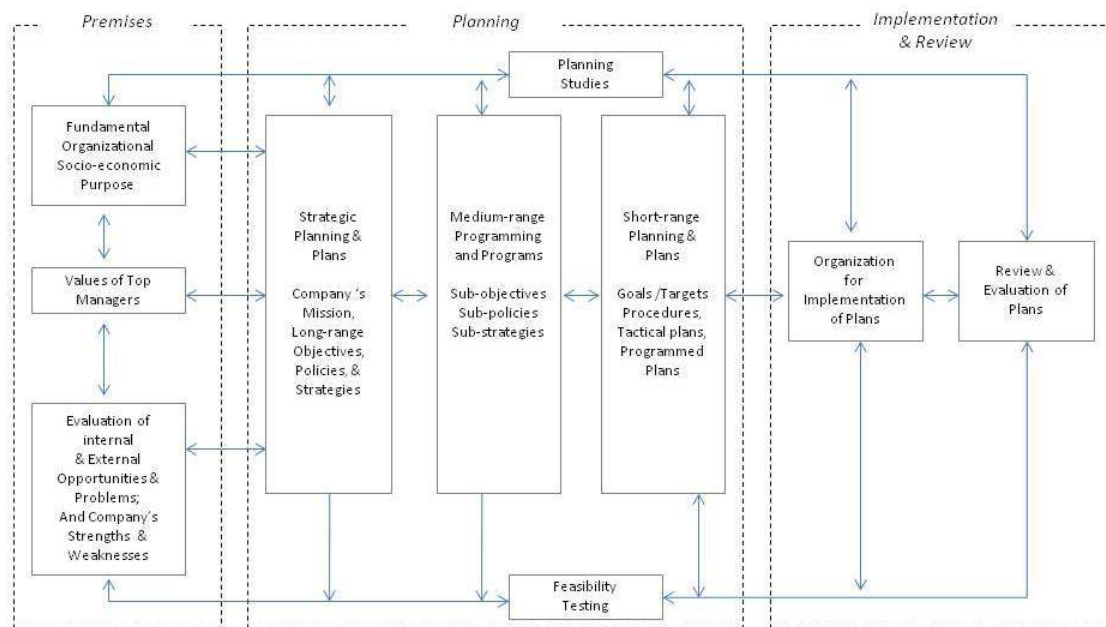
Premises

Planning

Implementation & Review

Planning Studies

Fundamental Organizational Socio-economic Purpose

Values of Top Managers

Evaluation of internal & External Opportunities & Problems; And Company's Strengths & Weaknesses

Strategic Planning & Plans

Company 's Mission, Long-range Objectives, Policies, & Strategies

Medium-range Programming and Programs

Sub-objectives Sub-policies Sub-strategies

Short-range Planning & Plans

Goals /Targets Procedures, Tactical plans, Programmed Plans

Organization for Implementation of Plans

Review & Evaluation of Plans

Feasibility Testing